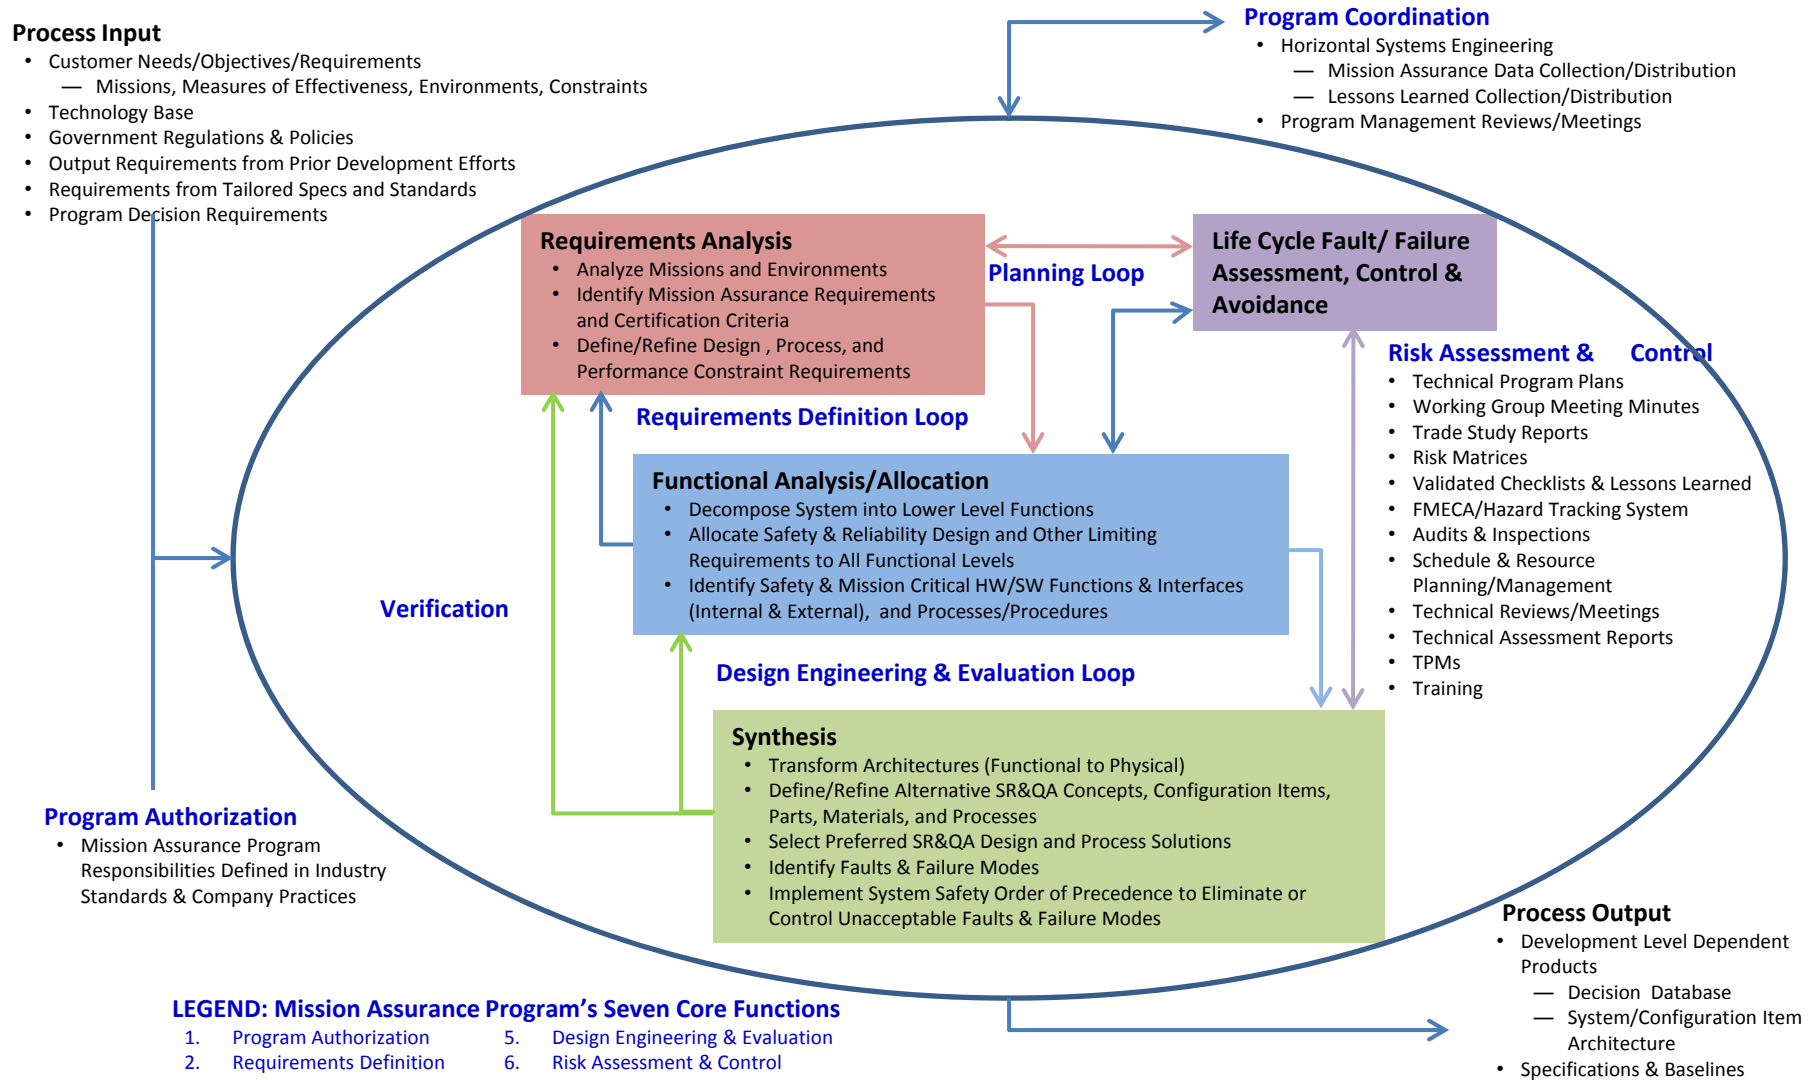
Process Input
- Customer Needs/Objectives/Requirements
— Missions, Measures of Effectiveness, Environments, Constraints
- Technology Base
- Government Regulations & Policies
- Output Requirements from Prior Development Efforts
- Requirements from Tailored Specs and Standards
- Program Decision Requirements

Program Coordination
- Horizontal Systems Engineering
— Mission Assurance Data Collection/Distribution
— Lessons Learned Collection/Distribution
- Program Management Reviews/Meetings

Requirements Analysis
- Analyze Missions and Environments
- Identify Mission Assurance Requirements and Certification Criteria
- Define/Refine Design , Process, and Performance Constraint Requirements

Planning Loop

Life Cycle Fault/ Failure Assessment, Control & Avoidance

Risk Assessment & Control
- Technical Program Plans
- Working Group Meeting Minutes
- Trade Study Reports
- Risk Matrices
- Validated Checklists & Lessons Learned
- FMECA/Hazard Tracking System
- Audits & Inspections
- Schedule & Resource Planning/Management
- Technical Reviews/Meetings
- Technical Assessment Reports
- TPMs
- Training

Requirements Definition Loop

Functional Analysis/Allocation
- Decompose System into Lower Level Functions
- Allocate Safety & Reliability Design and Other Limiting Requirements to All Functional Levels
- Identify Safety & Mission Critical HW/SW Functions & Interfaces (Internal & External), and Processes/Procedures

Verification

Design Engineering & Evaluation Loop

Synthesis
- Transform Architectures (Functional to Physical)
- Define/Refine Alternative SR&QA Concepts, Configuration Items, Parts, Materials, and Processes
- Select Preferred SR&QA Design and Process Solutions
- Identify Faults & Failure Modes
- Implement System Safety Order of Precedence to Eliminate or Control Unacceptable Faults & Failure Modes

Program Authorization
- Mission Assurance Program Responsibilities Defined in Industry Standards & Company Practices

Process Output
- Development Level Dependent Products
— Decision Database
— System/Configuration Item Architecture
- Specifications & Baselines

LEGEND: Mission Assurance Program’s Seven Core Functions
1. Program Authorization
2. Requirements Definition
5. Design Engineering & Evaluation
6. Risk Assessment & Control